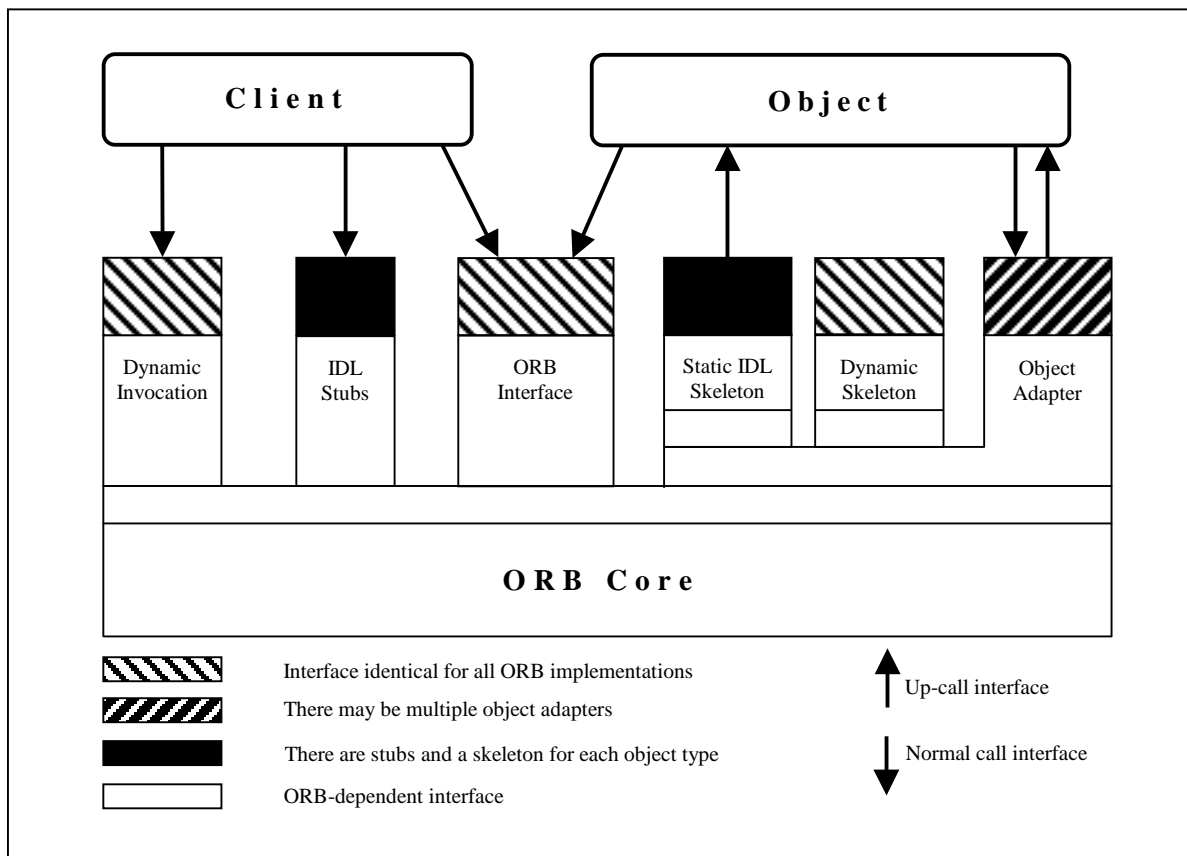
Client

Object

Dynamic Invocation

IDL Stubs

ORB Interface

Static IDL Skeleton

Dynamic Skeleton

Object Adapter

ORB Core

Interface identical for all ORB implementations

There may be multiple object adapters

There are stubs and a skeleton for each object type

ORB-dependent interface

Up-call interface

Normal call interface